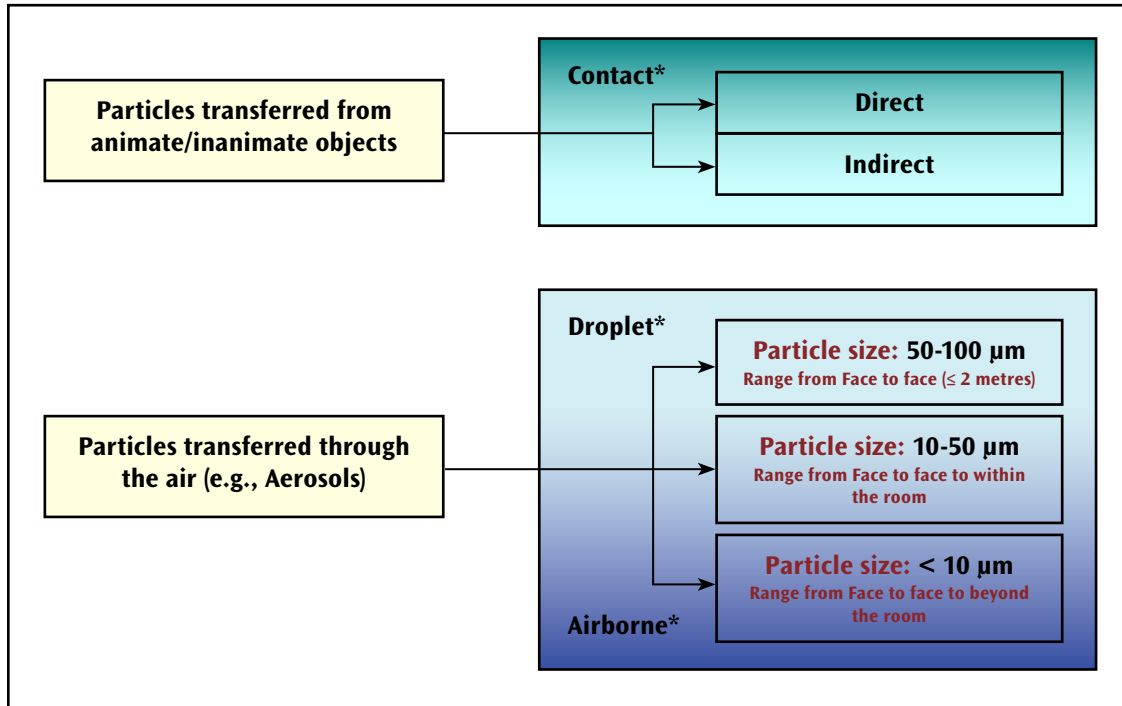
Particles transferred from animate/inanimate objects

Contact*

Direct

Indirect

Particles transferred through the air (e.g., Aerosols)

Droplet*

Particle size: 50-100 µm
Range from Face to face (≤ 2 metres)

Particle size: 10-50 µm
Range from Face to face to within the room

Particle size: < 10 µm
Range from Face to face to beyond the room

Airborne*